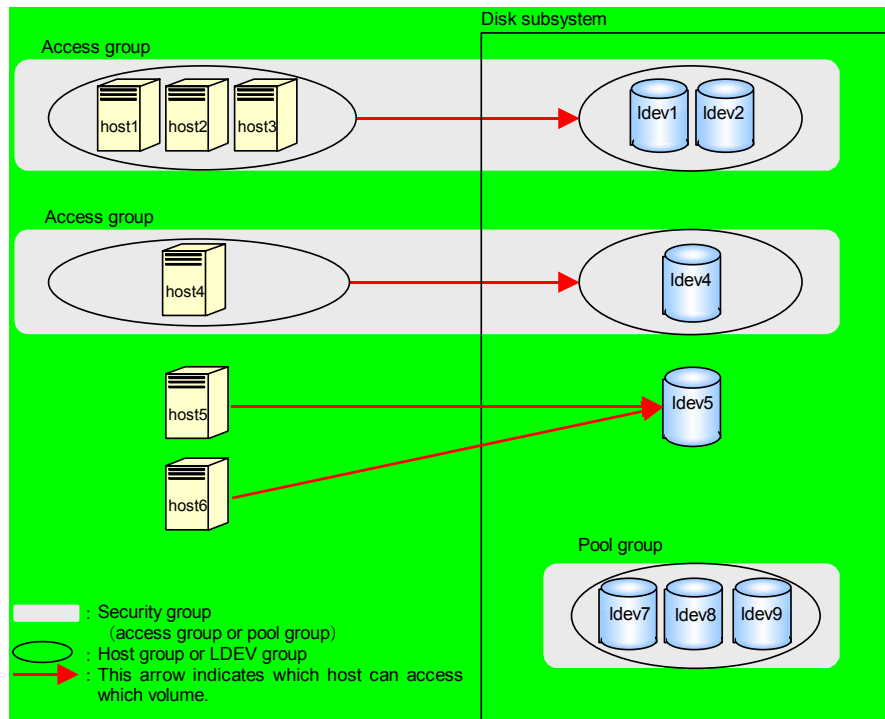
Disk subsystem

Access group

host1 host2 host3

ldev1 ldev2

Access group

host4

ldev4

host5

ldev5

host6

Pool group

ldev7 ldev8 ldev9

: Security group (access group or pool group)

: Host group or LDEV group

: This arrow indicates which host can access which volume.